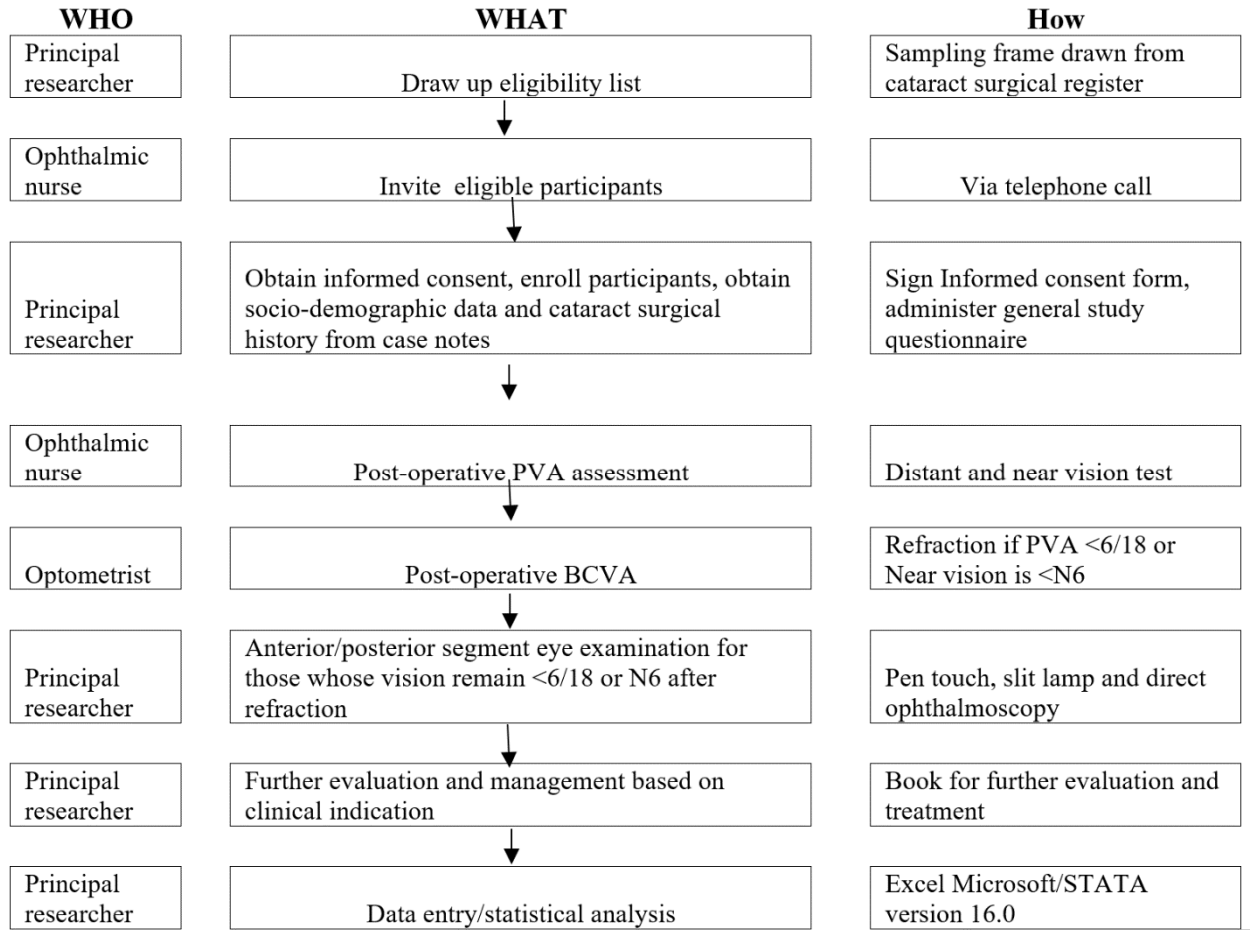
| WHO | WHAT | How |
|---|---|---|
| Principal researcher | Draw up eligibility list | Sampling frame drawn from cataract surgical register |
| Ophthalmic nurse | Invite eligible participants | Via telephone call |
| Principal researcher | Obtain informed consent, enroll participants, obtain socio-demographic data and cataract surgical history from case notes | Sign Informed consent form, administer general study questionnaire |
| Ophthalmic nurse | Post-operative PVA assessment | Distant and near vision test |
| Optometrist | Post-operative BCVA | Refraction if PVA <6/18 or Near vision is <N6 |
| Principal researcher | Anterior/posterior segment eye examination for those whose vision remain <6/18 or N6 after refraction | Pen touch, slit lamp and direct ophthalmoscopy |
| Principal researcher | Further evaluation and management based on clinical indication | Book for further evaluation and treatment |
| Principal researcher | Data entry/statistical analysis | Excel Microsoft/STATA version 16.0 |